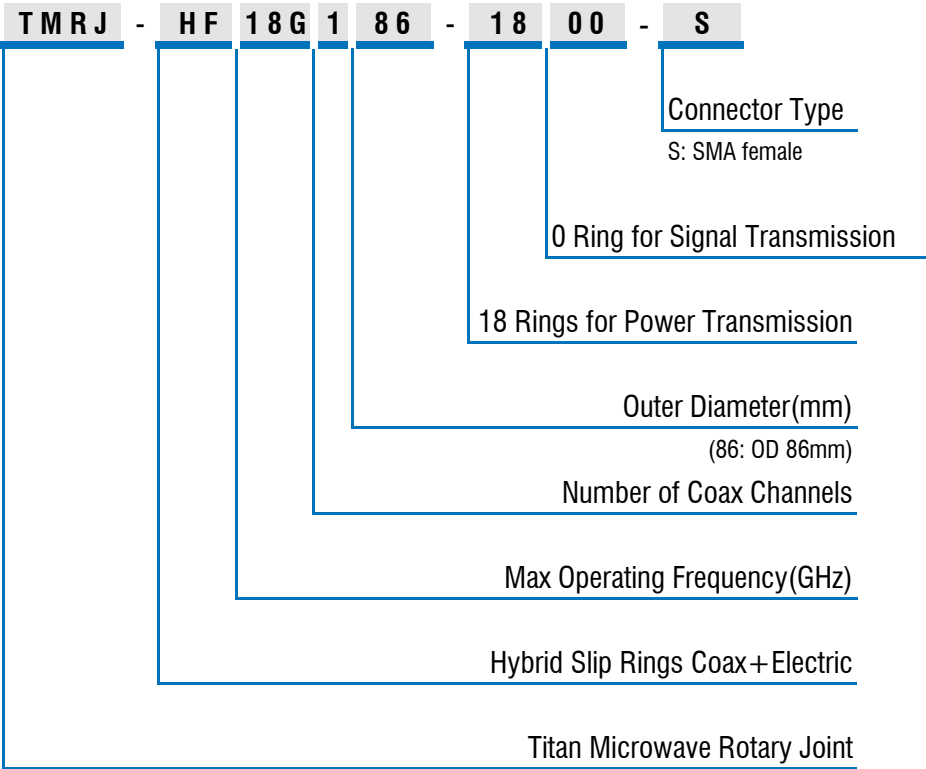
TMRJ - HF 18G 1 86 - 18 00 - S

Connector Type
S: SMA female

0 Ring for Signal Transmission

18 Rings for Power Transmission

Outer Diameter(mm)
(86: OD 86mm)

Number of Coax Channels

Max Operating Frequency(GHz)

Hybrid Slip Rings Coax+Electric

Titan Microwave Rotary Joint